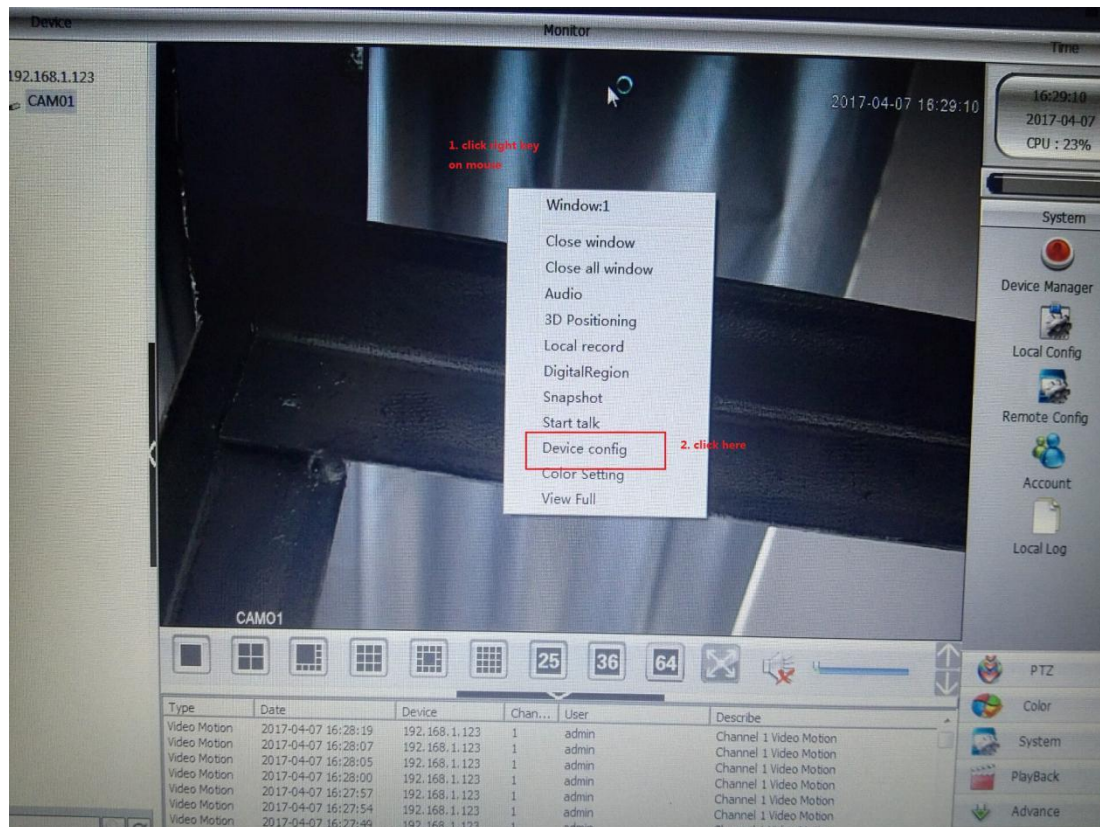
Device

Monitor

Time

192.168.1.123
CAM01

2017-04-07 16:29:10

16:29:10
2017-04-07
CPU : 23%

1. click right key on mouse

Window:1
Close window
Close all window
Audio
3D Positioning
Local record
DigitalRegion
Snapshot
Start talk
Device config
Color Setting
View Full

2. click here

System
Device Manager
Local Config
Remote Config
Account
Local Log

CAM01

25 36 64

PTZ
Color
System
PlayBack
Advance

| Type | Date | Device | Chan... | User | Describe |
|---|---|---|---|---|---|
| Video Motion | 2017-04-07 16:28:19 | 192.168.1.123 | 1 | admin | Channel 1 Video Motion |
| Video Motion | 2017-04-07 16:28:07 | 192.168.1.123 | 1 | admin | Channel 1 Video Motion |
| Video Motion | 2017-04-07 16:28:05 | 192.168.1.123 | 1 | admin | Channel 1 Video Motion |
| Video Motion | 2017-04-07 16:28:00 | 192.168.1.123 | 1 | admin | Channel 1 Video Motion |
| Video Motion | 2017-04-07 16:27:57 | 192.168.1.123 | 1 | admin | Channel 1 Video Motion |
| Video Motion | 2017-04-07 16:27:54 | 192.168.1.123 | 1 | admin | Channel 1 Video Motion |
| Video Motion | 2017-04-07 16:27:49 | 192.168.1.123 | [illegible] | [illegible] | Channel 1 Video Motion |